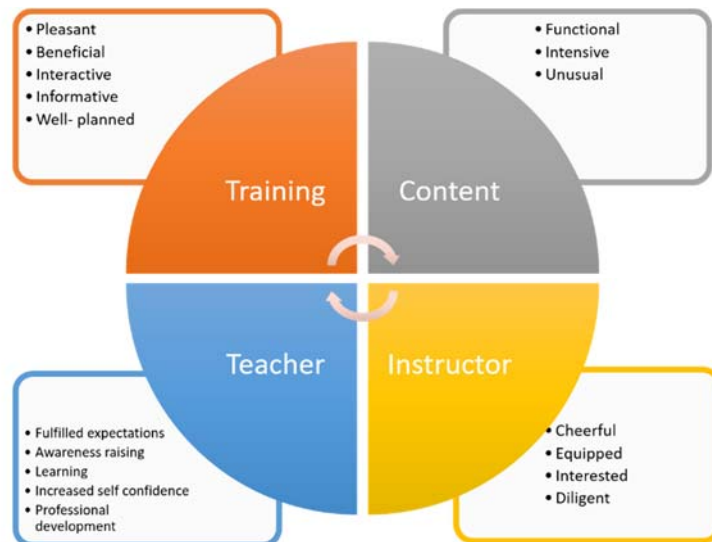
• Pleasant
• Beneficial
• Interactive
• Informative
• Well- planned

• Functional
• Intensive
• Unusual

Training

Content

Teacher

Instructor

• Fulfilled expectations
• Awareness raising
• Learning
• Increased self confidence
• Professional development

• Cheerful
• Equipped
• Interested
• Diligent